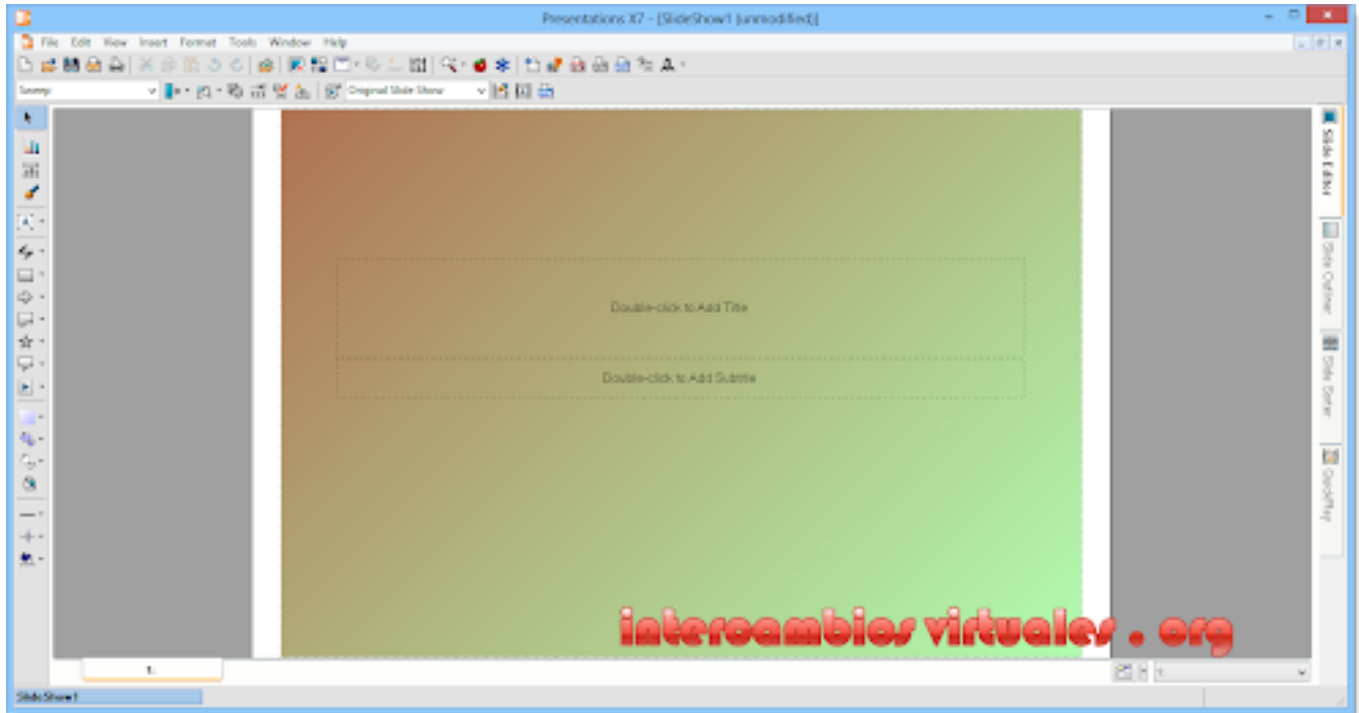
Presentations X7 - [SlideShow1 (unmodified)]

File Edit View Insert Format Tools Window Help

Sweep

Original Slide Show

Double-click to Add Title

Double-click to Add Subtitle

Slide Editor

Slide Outliner

Slide Sorter

QuickPlay

intercambios virtuales . org

1

1

SlideShow1